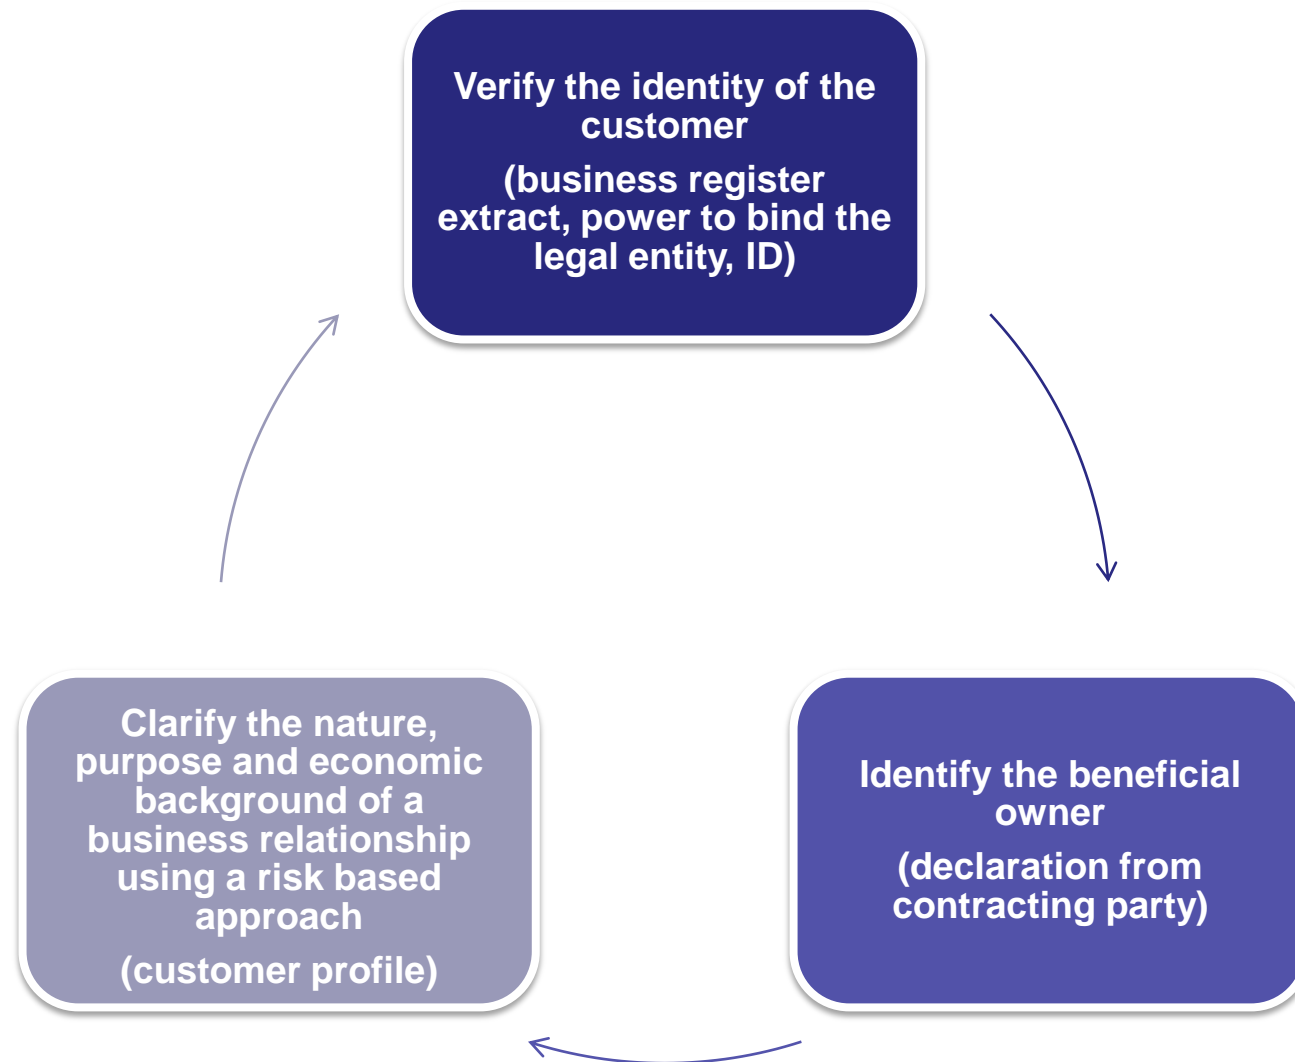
Verify the identity of the customer

(business register extract, power to bind the legal entity, ID)

Identify the beneficial owner

(declaration from contracting party)

Clarify the nature, purpose and economic background of a business relationship using a risk based approach

(customer profile)